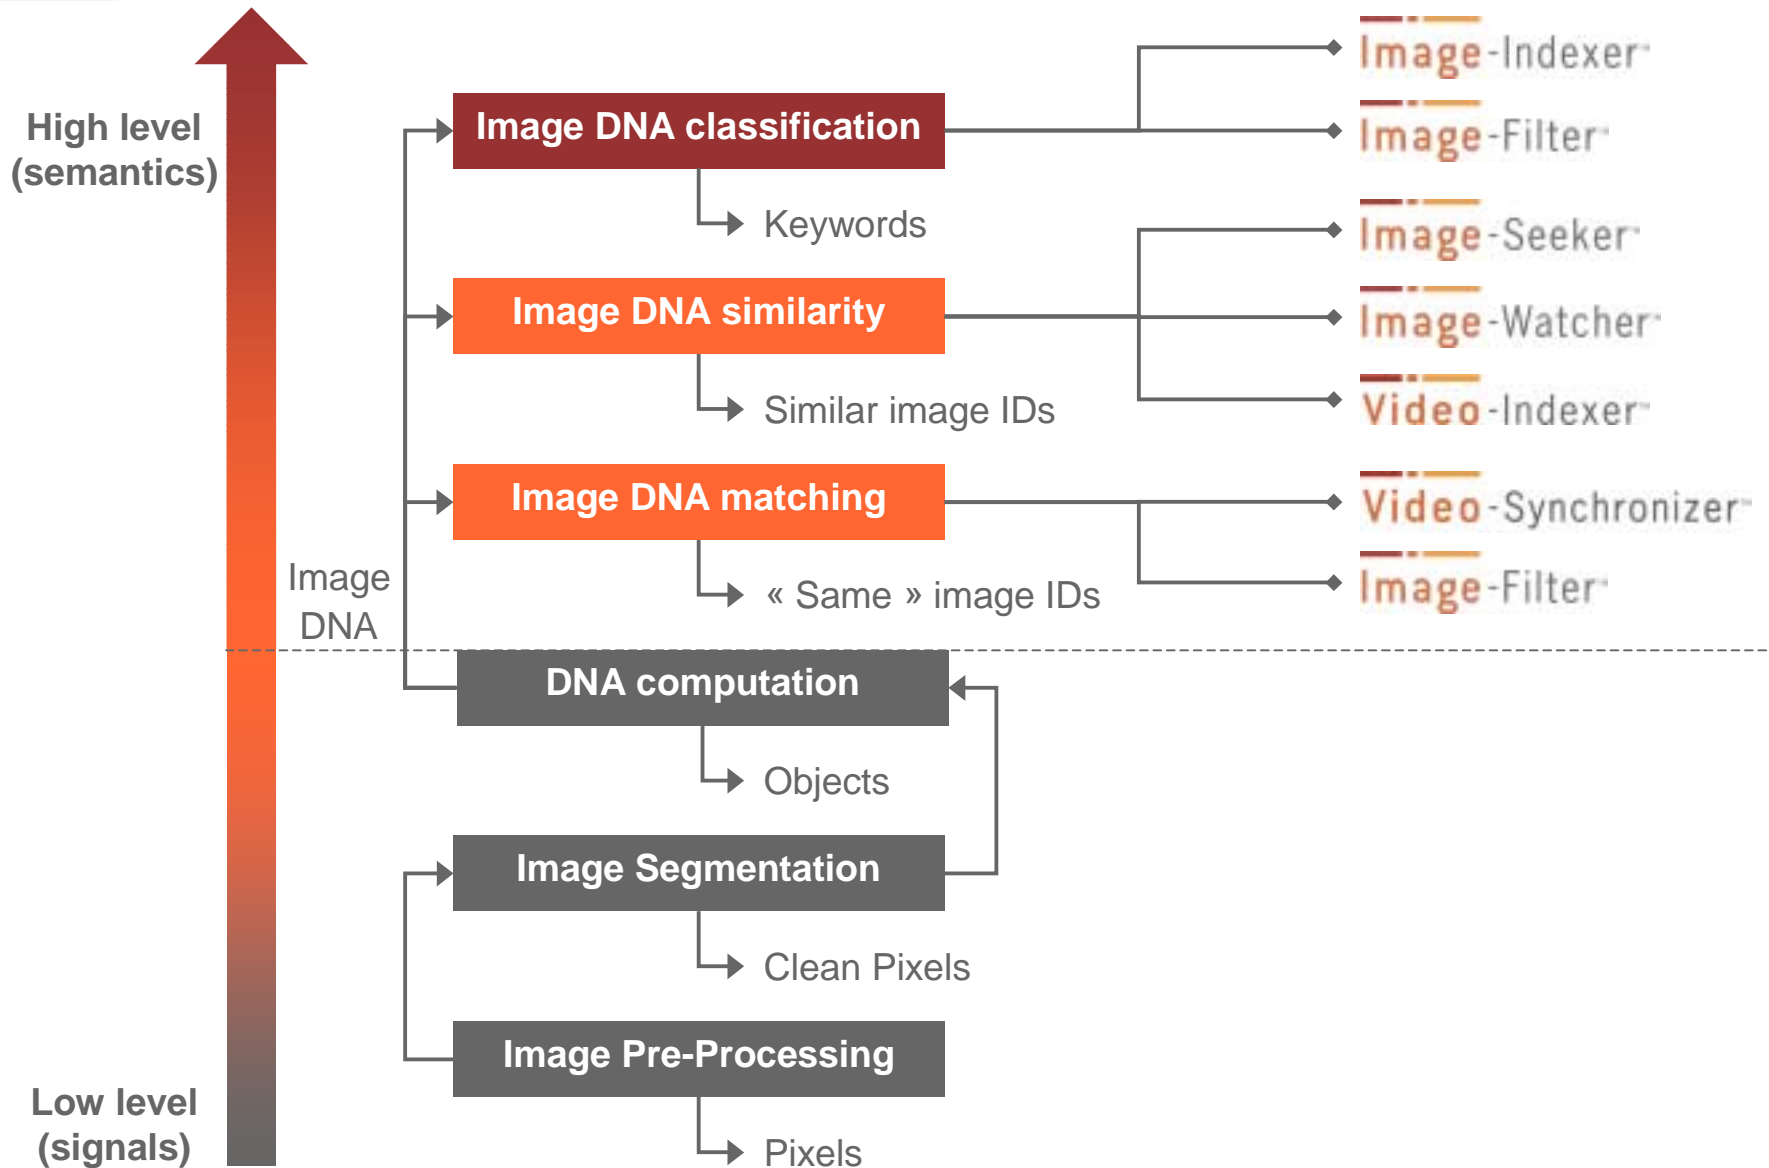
High level (semantics)

Image DNA classification

Keywords

Image DNA similarity

Similar image IDs

Image DNA matching

« Same » image IDs

Image DNA

DNA computation

Objects

Image Segmentation

Clean Pixels

Image Pre-Processing

Pixels

Low level (signals)

Image-Indexer

Image-Filter

Image-Seeker

Image-Watcher

Video-Indexer

Video-Synchronizer

Image-Filter